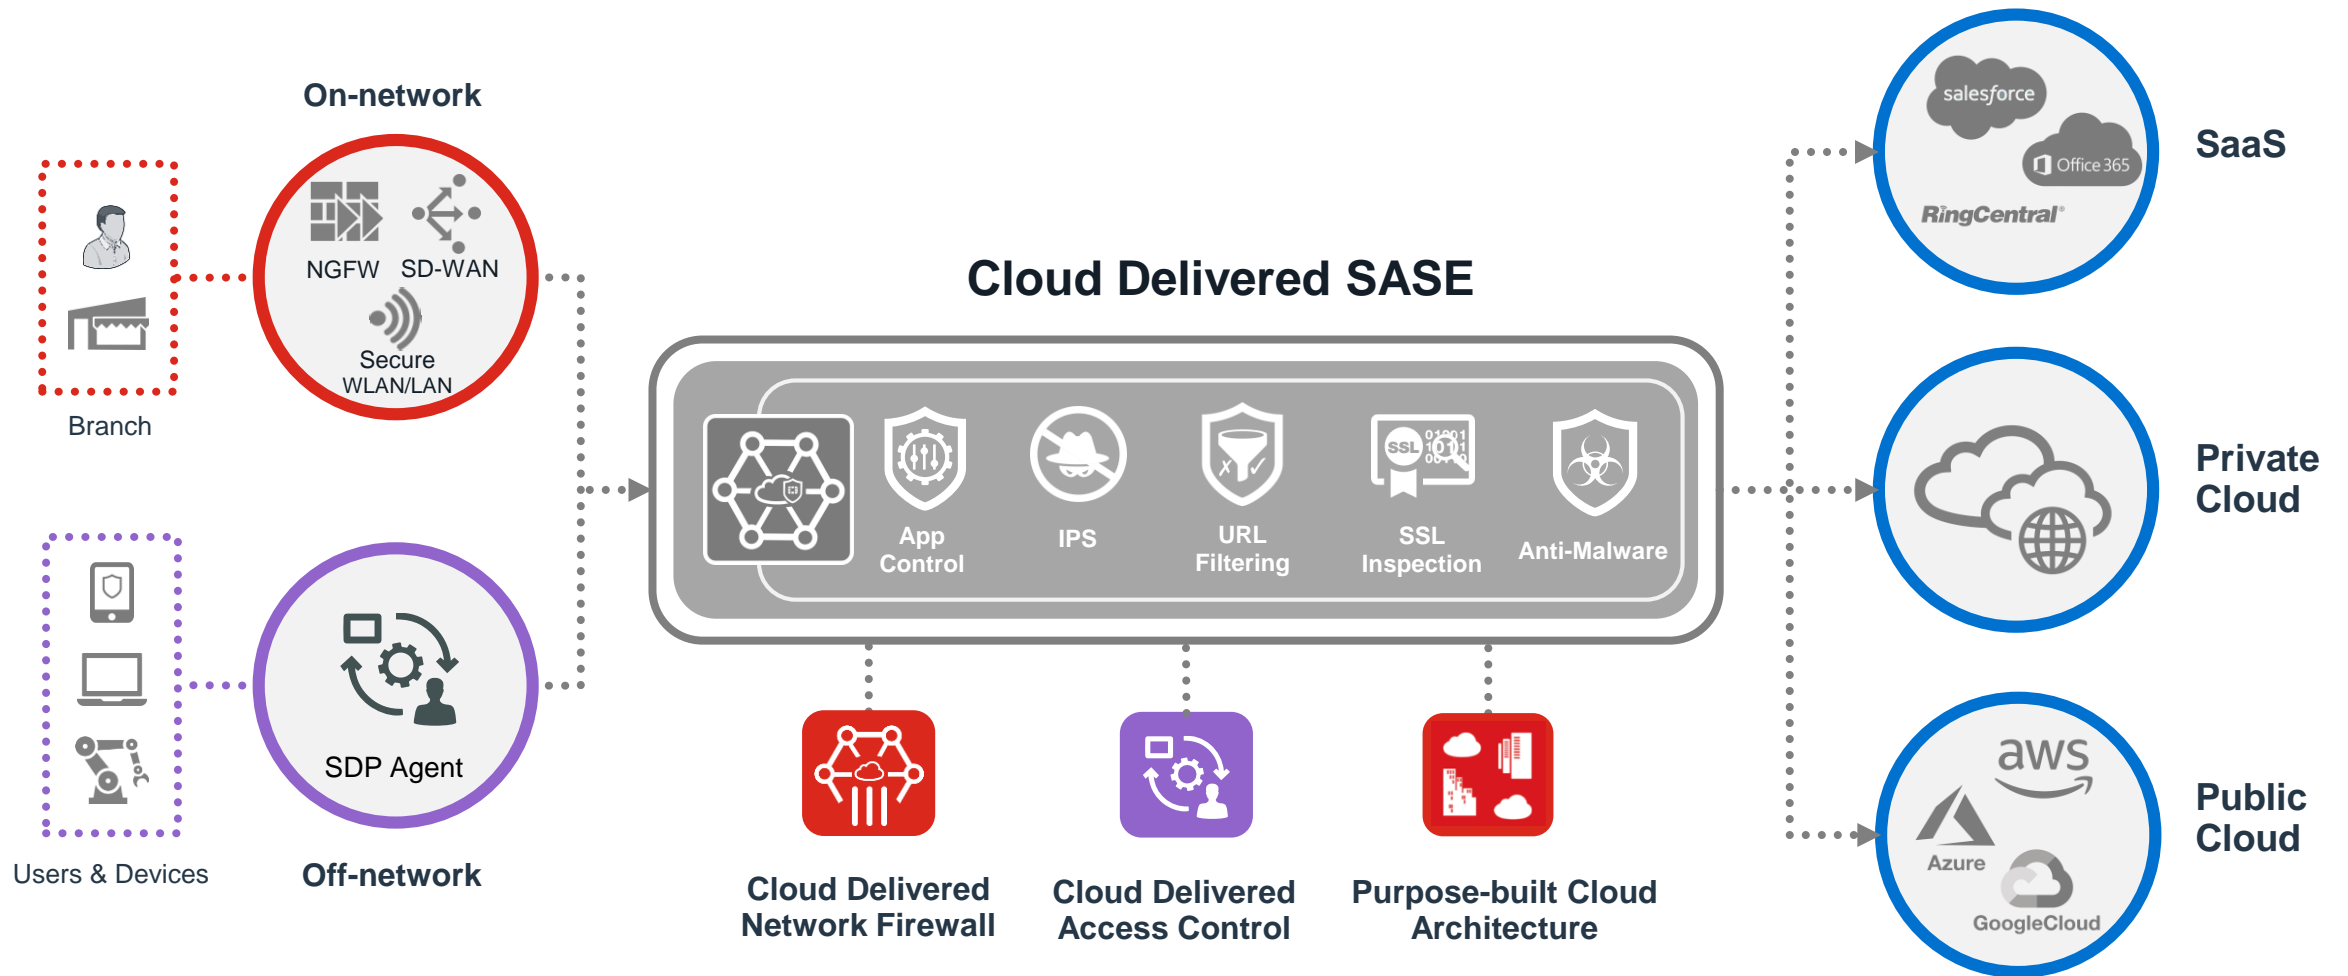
On-network

NGFW SD-WAN

Secure WLAN/LAN

Branch

SDP Agent

Users & Devices

Off-network

Cloud Delivered SASE

App Control

IPS

URL Filtering

SSL Inspection

Anti-Malware

Cloud Delivered Network Firewall

Cloud Delivered Access Control

Purpose-built Cloud Architecture

salesforce

Office 365

RingCentral

SaaS

Private Cloud

aws

Azure

GoogleCloud

Public Cloud